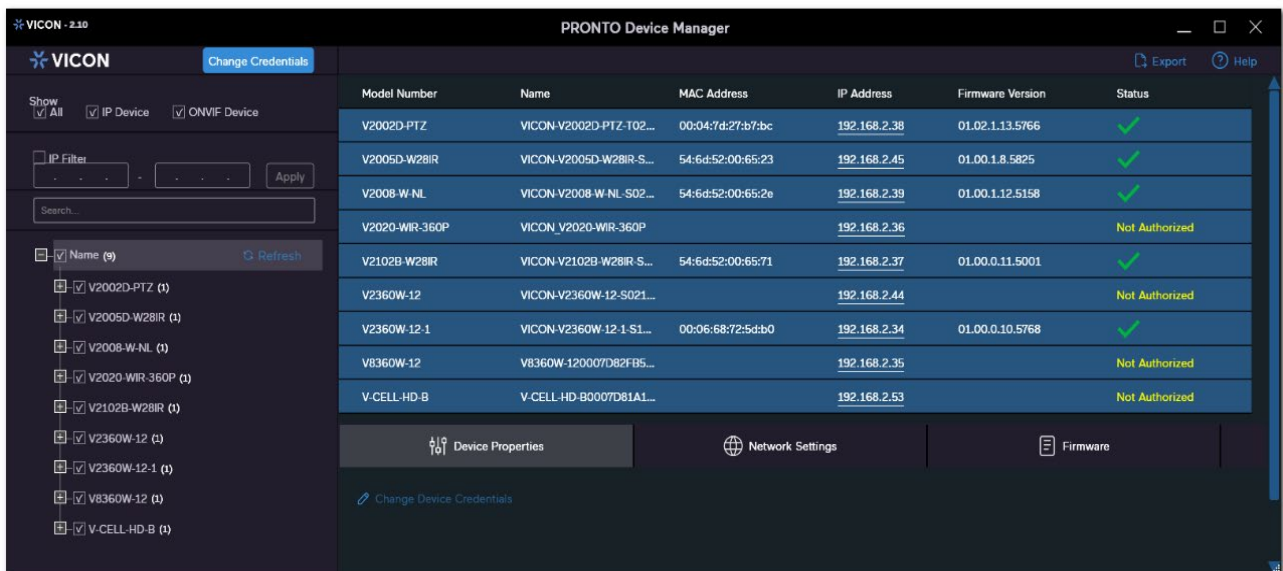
VICON - 2.10

PRONTO Device Manager

VICON

Change Credentials

Export

Help

Show
All IP Device ONVIF Device

IP Filter

Apply

Search...

Name (9) Refresh

V2002D-PTZ (1)
V2005D-W28IR (1)
V2008-W-NL (1)
V2020-WIR-360P (1)
V2102B-W28IR (1)
V2360W-12 (1)
V2360W-12-1 (1)
V8360W-12 (1)
V-CELL-HD-B (1)

| Model Number | Name | MAC Address | IP Address | Firmware Version | Status |
|---|---|---|---|---|---|
| V2002D-PTZ | VICON-V2002D-PTZ-T02... | 00:04:7d:27:b7:bc | 192.168.2.38 | 01.02.1.13.5766 | |
| V2005D-W28IR | VICON-V2005D-W28IR-S... | 54:6d:52:00:65:23 | 192.168.2.45 | 01.00.1.8.5825 | |
| V2008-W-NL | VICON-V2008-W-NL-S02... | 54:6d:52:00:65:2e | 192.168.2.39 | 01.00.1.12.5158 | |
| V2020-WIR-360P | VICON_V2020-WIR-360P | | 192.168.2.36 | | Not Authorized |
| V2102B-W28IR | VICON-V2102B-W28IR-S... | 54:6d:52:00:65:71 | 192.168.2.37 | 01.00.0.11.5001 | |
| V2360W-12 | VICON-V2360W-12-S021... | | 192.168.2.44 | | Not Authorized |
| V2360W-12-1 | VICON-V2360W-12-1-S1... | 00:06:68:72:5d:b0 | 192.168.2.34 | 01.00.0.10.5768 | |
| V8360W-12 | V8360W-120007D82FB5... | | 192.168.2.35 | | Not Authorized |
| V-CELL-HD-B | V-CELL-HD-B0007D81A1... | | 192.168.2.53 | | Not Authorized |

Device Properties

Network Settings

Firmware

Change Device Credentials